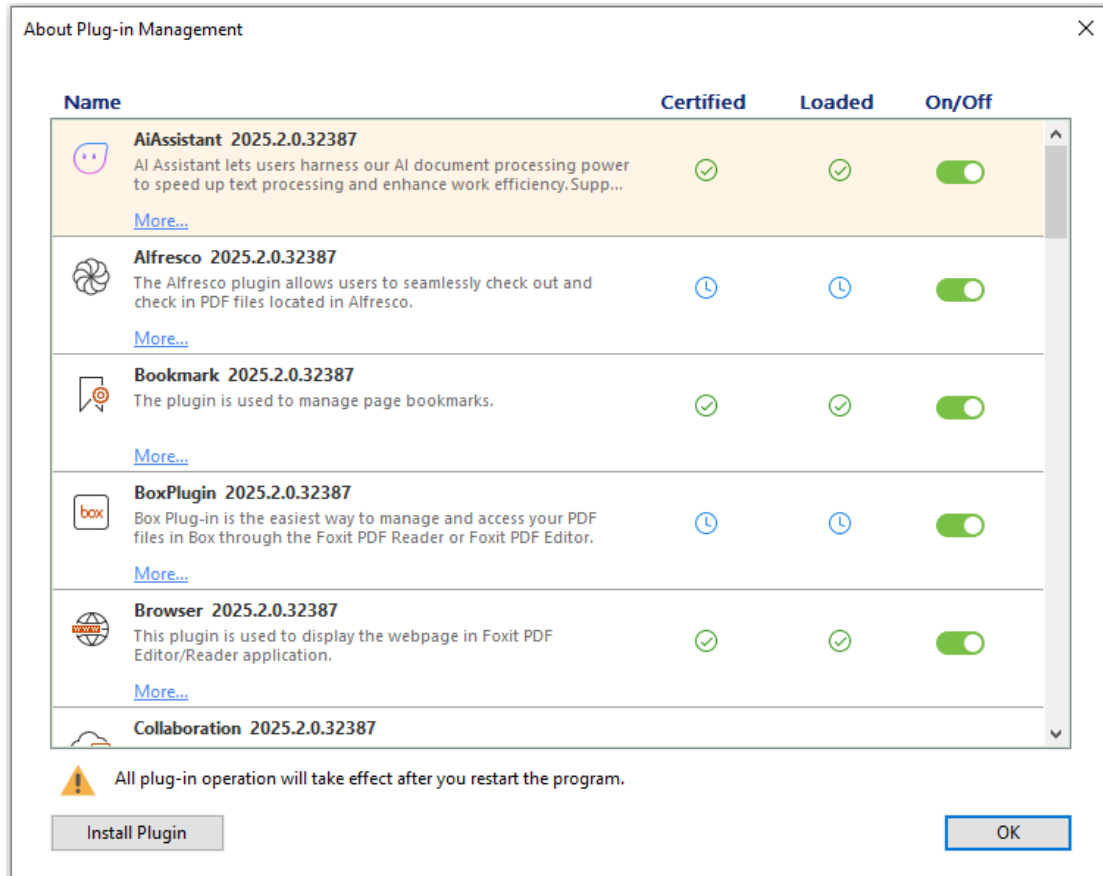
About Plug-in Management

Name Certified Loaded On/Off

AiAssistant 2025.2.0.32387
AI Assistant lets users harness our AI document processing power to speed up text processing and enhance work efficiency.Supp...
More...

Alfresco 2025.2.0.32387
The Alfresco plugin allows users to seamlessly check out and check in PDF files located in Alfresco.
More...

Bookmark 2025.2.0.32387
The plugin is used to manage page bookmarks.
More...

box

BoxPlugin 2025.2.0.32387
Box Plug-in is the easiest way to manage and access your PDF files in Box through the Foxit PDF Reader or Foxit PDF Editor.
More...

www

Browser 2025.2.0.32387
This plugin is used to display the webpage in Foxit PDF Editor/Reader application.
More...

Collaboration 2025.2.0.32387

All plug-in operation will take effect after you restart the program.

Install Plugin

OK